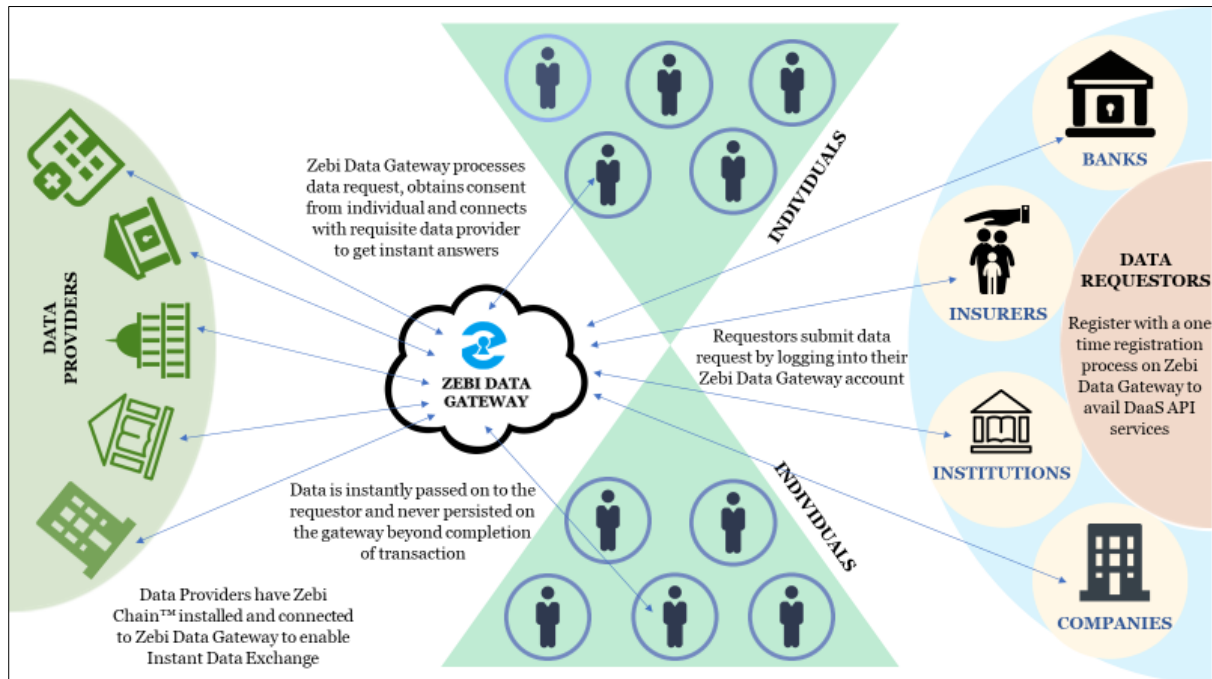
DATA PROVIDERS

Zebi Data Gateway processes data request, obtains consent from individual and connects with requisite data provider to get instant answers

INDIVIDUALS

ZEBI DATA GATEWAY

Data is instantly passed on to the requestor and never persisted on the gateway beyond completion of transaction

INDIVIDUALS

Data Providers have Zebi Chain™ installed and connected to Zebi Data Gateway to enable Instant Data Exchange

Requestors submit data request by logging into their Zebi Data Gateway account

BANKS

INSURERS

INSTITUTIONS

COMPANIES

DATA REQUESTORS

Register with a one time registration process on Zebi Data Gateway to avail DaaS API services